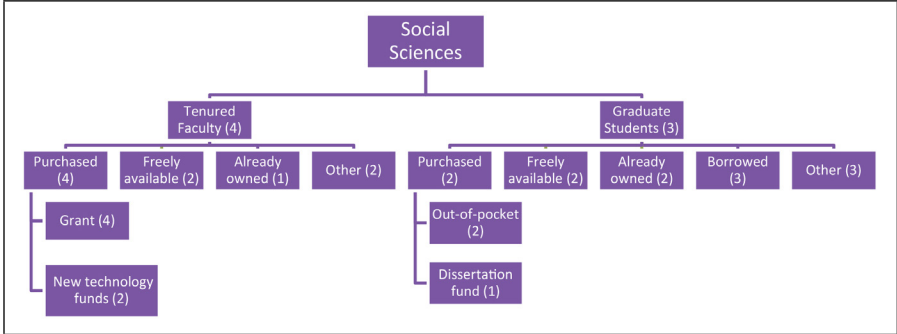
Social Sciences

Tenured Faculty (4)

Purchased (4)

Grant (4)

New technology funds (2)

Freely available (2)

Already owned (1)

Other (2)

Graduate Students (3)

Purchased (2)

Out-of-pocket (2)

Dissertation fund (1)

Freely available (2)

Already owned (2)

Borrowed (3)

Other (3)